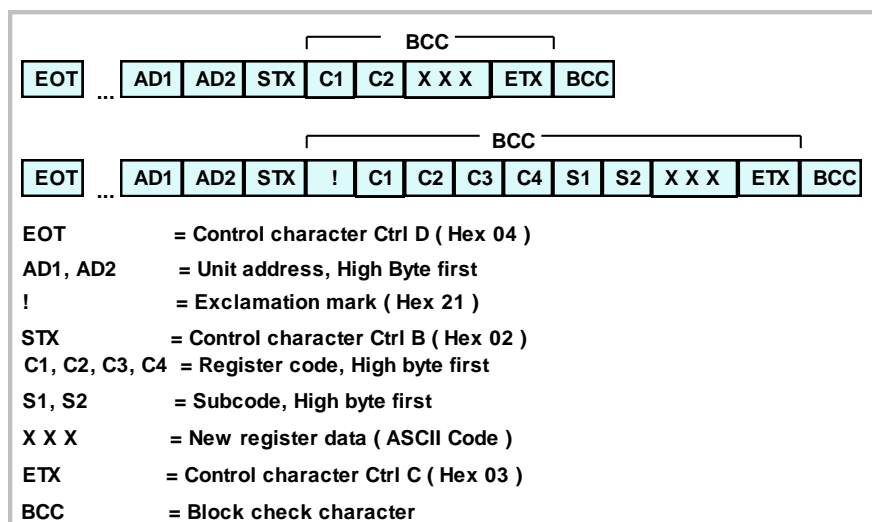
BCC

| EOT | ... | AD1 | AD2 | STX | C1 | C2 | X X X | ETX | BCC |
|---|---|---|---|---|---|---|---|---|---|

BCC

| EOT | ... | AD1 | AD2 | STX | ! | C1 | C2 | C3 | C4 | S1 | S2 | X X X | ETX | BCC |
|---|---|---|---|---|---|---|---|---|---|---|---|---|---|---|

EOT = Control character Ctrl D ( Hex 04 )

AD1, AD2 = Unit address, High Byte first

! = Exclamation mark ( Hex 21 )

STX = Control character Ctrl B ( Hex 02 )

C1, C2, C3, C4 = Register code, High byte first

S1, S2 = Subcode, High byte first

X X X = New register data ( ASCII Code )

ETX = Control character Ctrl C ( Hex 03 )

BCC = Block check character